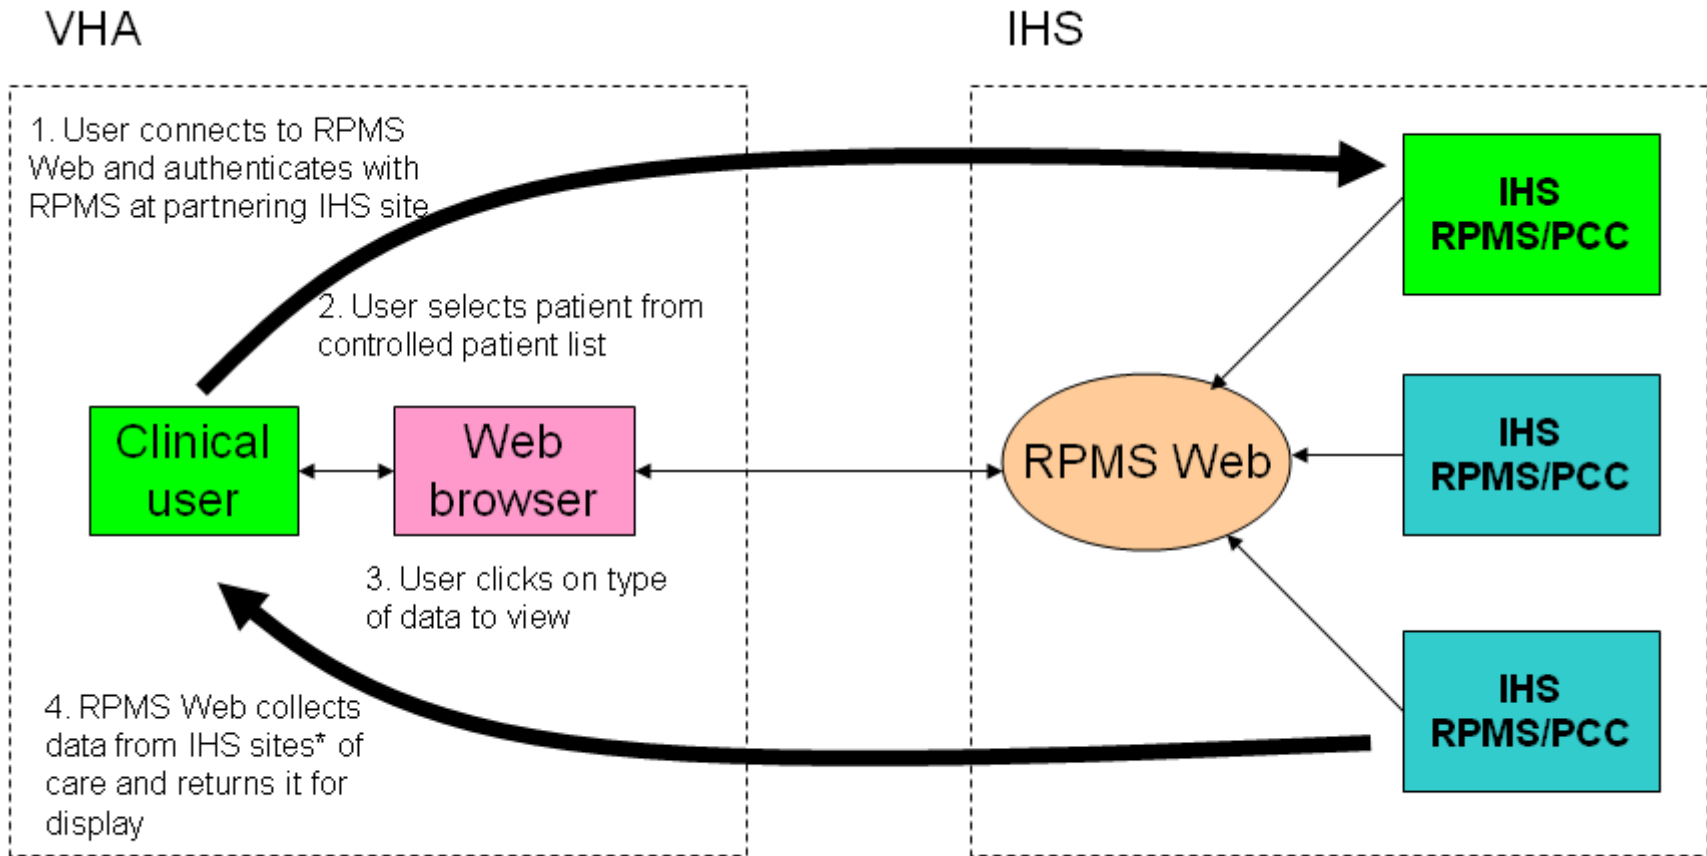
VHA

IHS

1. User connects to RPMS Web and authenticates with RPMS at partnering IHS site

IHS RPMS/PCC

2. User selects patient from controlled patient list

Clinical user

Web browser

RPMS Web

IHS RPMS/PCC

3. User clicks on type of data to view

IHS RPMS/PCC

4. RPMS Web collects data from IHS sites* of care and returns it for display